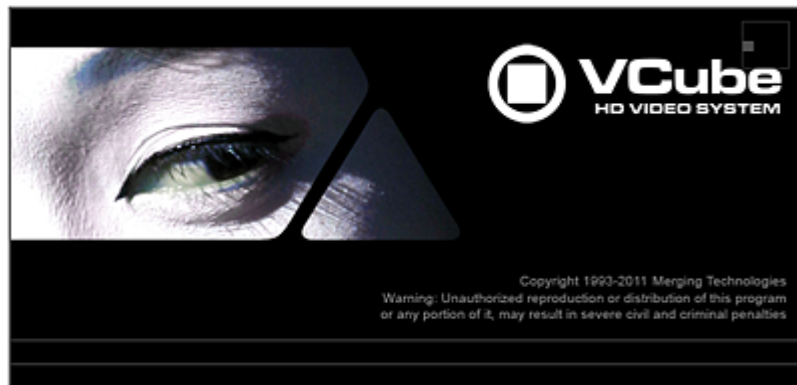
VCube
HD VIDEO SYSTEM

Copyright 1993-2011 Merging Technologies
Warning: Unauthorized reproduction or distribution of this program or any portion of it, may result in severe civil and criminal penalties